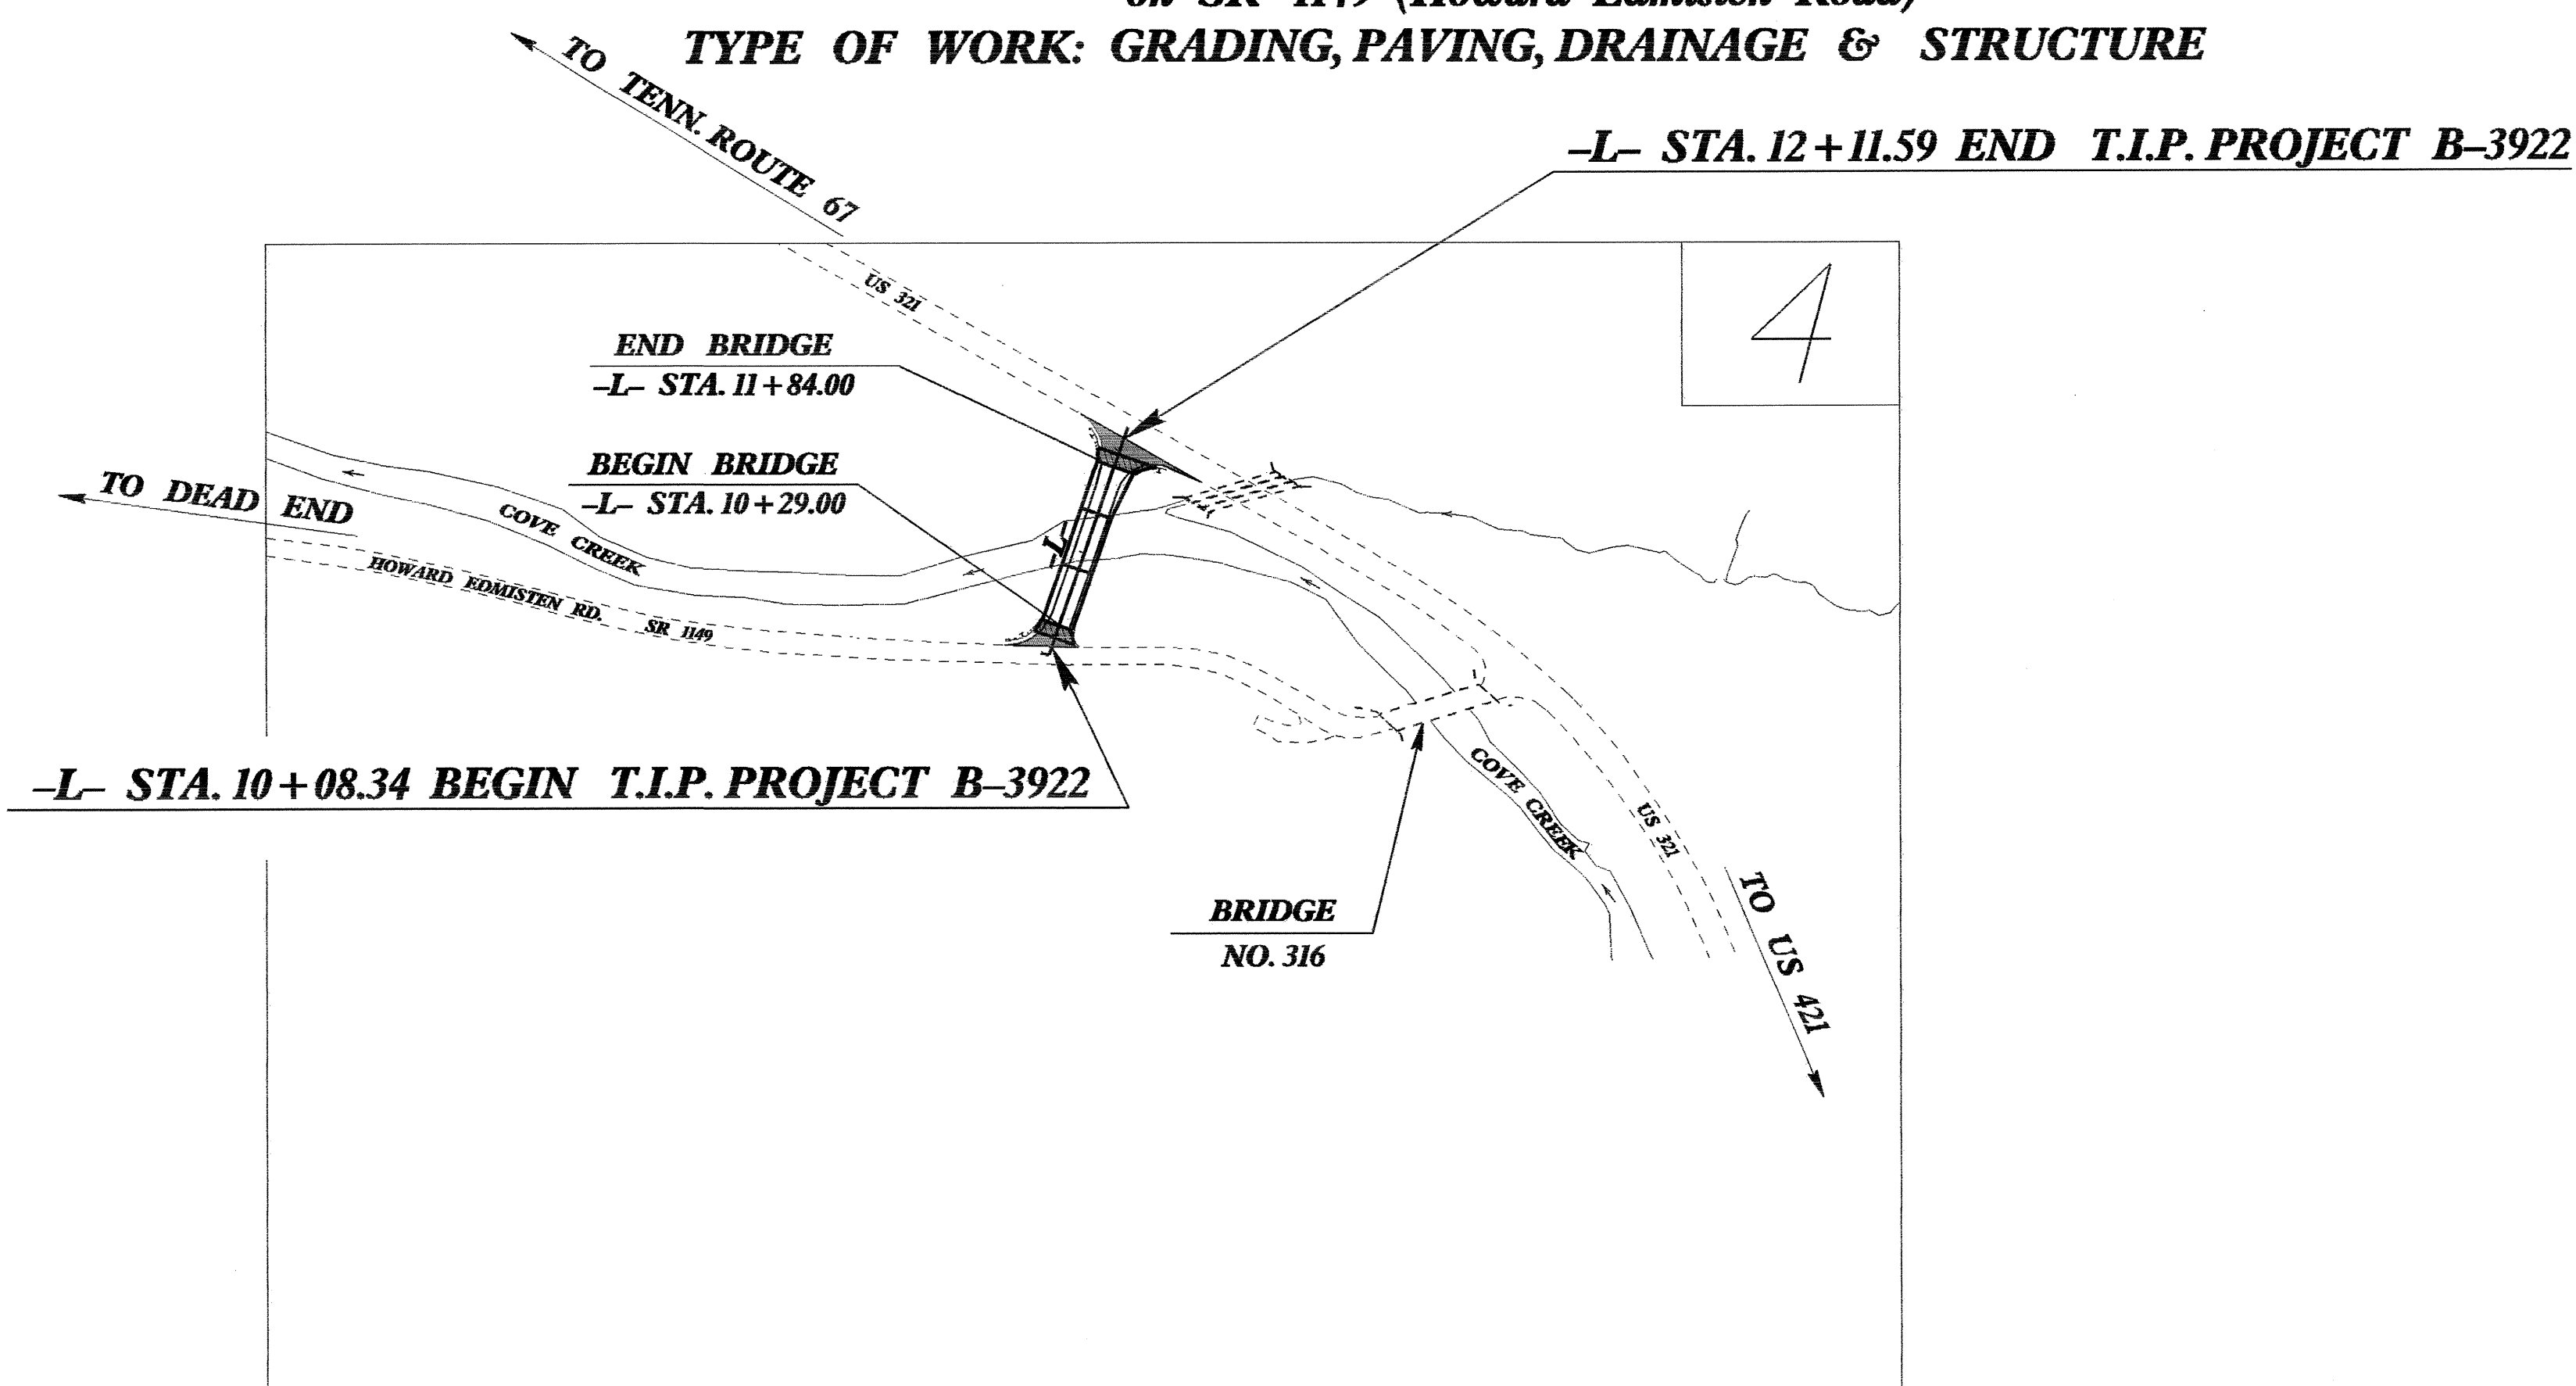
on SR 1149 (Howard Edmisten Road)
TYPE OF WORK: GRADING, PAVING, DRAINAGE & STRUCTURE

TO TENN. ROUTE 67

-L- STA. 12+11.59 END T.I.P. PROJECT B-3922

US 321

4

END BRIDGE
-L- STA. 11+84.00

BEGIN BRIDGE
-L- STA. 10+29.00

TO DEAD END

COVE CREEK

HOWARD EDMISTEN RD. SR 1149

-L-

-L- STA. 10+08.34 BEGIN T.I.P. PROJECT B-3922

COVE CREEK

US 321

BRIDGE
NO. 316

TO US 421